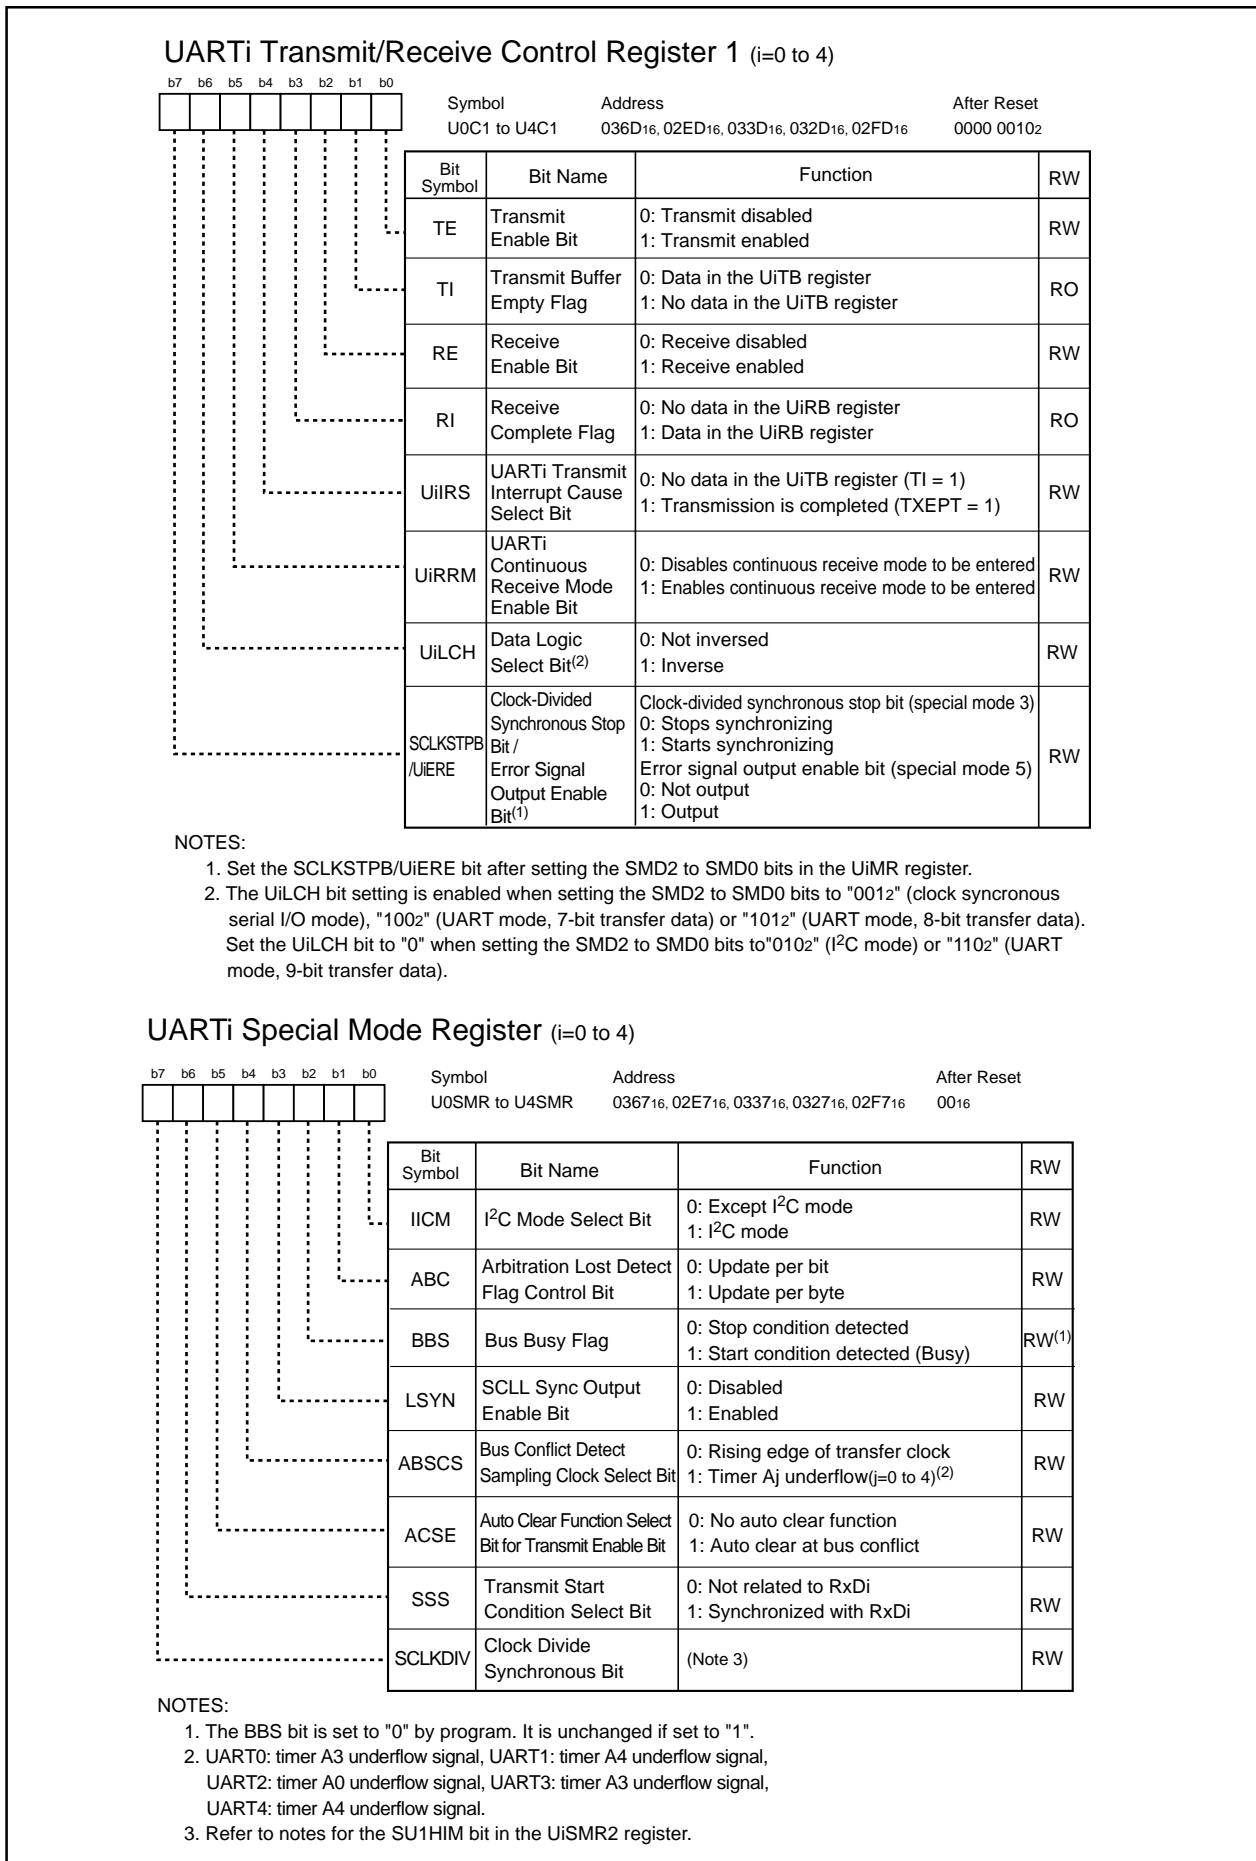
UARTi Transmit/Receive Control Register 1 (i=0 to 4)

b7 b6 b5 b4 b3 b2 b1 b0

Symbol U0C1 to U4C1
Address $036D_{16}$, $02ED_{16}$, $033D_{16}$, $032D_{16}$, $02FD_{16}$
After Reset $0000\ 0010_2$

| Bit Symbol | Bit Name | Function | RW |
|---|---|---|---|
| TE | Transmit Enable Bit | 0: Transmit disabled 1: Transmit enabled | RW |
| TI | Transmit Buffer Empty Flag | 0: Data in the UiTB register 1: No data in the UiTB register | RO |
| RE | Receive Enable Bit | 0: Receive disabled 1: Receive enabled | RW |
| RI | Receive Complete Flag | 0: No data in the UiRB register 1: Data in the UiRB register | RO |
| UiIRS | UARTi Transmit Interrupt Cause Select Bit | 0: No data in the UiTB register (TI = 1) 1: Transmission is completed (TXEPT = 1) | RW |
| UiRRM | UARTi Continuous Receive Mode Enable Bit | 0: Disables continuous receive mode to be entered 1: Enables continuous receive mode to be entered | RW |
| UiLCH | Data Logic Select Bit$^{(2)}$ | 0: Not inversed 1: Inverse | RW |
| SCLKSTPB /UiERE | Clock-Divided Synchronous Stop Bit / Error Signal Output Enable Bit$^{(1)}$ | Clock-divided synchronous stop bit (special mode 3) 0: Stops synchronizing 1: Starts synchronizing Error signal output enable bit (special mode 5) 0: Not output 1: Output | RW |

NOTES:
1. Set the SCLKSTPB/UiERE bit after setting the SMD2 to SMD0 bits in the UiMR register.
2. The UiLCH bit setting is enabled when setting the SMD2 to SMD0 bits to "$001_2$" (clock syncronous serial I/O mode), "$100_2$" (UART mode, 7-bit transfer data) or "$101_2$" (UART mode, 8-bit transfer data). Set the UiLCH bit to "0" when setting the SMD2 to SMD0 bits to"$010_2$" (I$^2$C mode) or "$110_2$" (UART mode, 9-bit transfer data).

UARTi Special Mode Register (i=0 to 4)

b7 b6 b5 b4 b3 b2 b1 b0

Symbol U0SMR to U4SMR
Address $0367_{16}$, $02E7_{16}$, $0337_{16}$, $0327_{16}$, $02F7_{16}$
After Reset $00_{16}$

| Bit Symbol | Bit Name | Function | RW |
|---|---|---|---|
| IICM | I$^2$C Mode Select Bit | 0: Except I$^2$C mode 1: I$^2$C mode | RW |
| ABC | Arbitration Lost Detect Flag Control Bit | 0: Update per bit 1: Update per byte | RW |
| BBS | Bus Busy Flag | 0: Stop condition detected 1: Start condition detected (Busy) | RW$^{(1)}$ |
| LSYN | SCLL Sync Output Enable Bit | 0: Disabled 1: Enabled | RW |
| ABSCS | Bus Conflict Detect Sampling Clock Select Bit | 0: Rising edge of transfer clock 1: Timer Aj underflow(j=0 to 4)$^{(2)}$ | RW |
| ACSE | Auto Clear Function Select Bit for Transmit Enable Bit | 0: No auto clear function 1: Auto clear at bus conflict | RW |
| SSS | Transmit Start Condition Select Bit | 0: Not related to RxDi 1: Synchronized with RxDi | RW |
| SCLKDIV | Clock Divide Synchronous Bit | (Note 3) | RW |

NOTES:
1. The BBS bit is set to "0" by program. It is unchanged if set to "1".
2. UART0: timer A3 underflow signal, UART1: timer A4 underflow signal, UART2: timer A0 underflow signal, UART3: timer A3 underflow signal, UART4: timer A4 underflow signal.
3. Refer to notes for the SU1HIM bit in the UiSMR2 register.